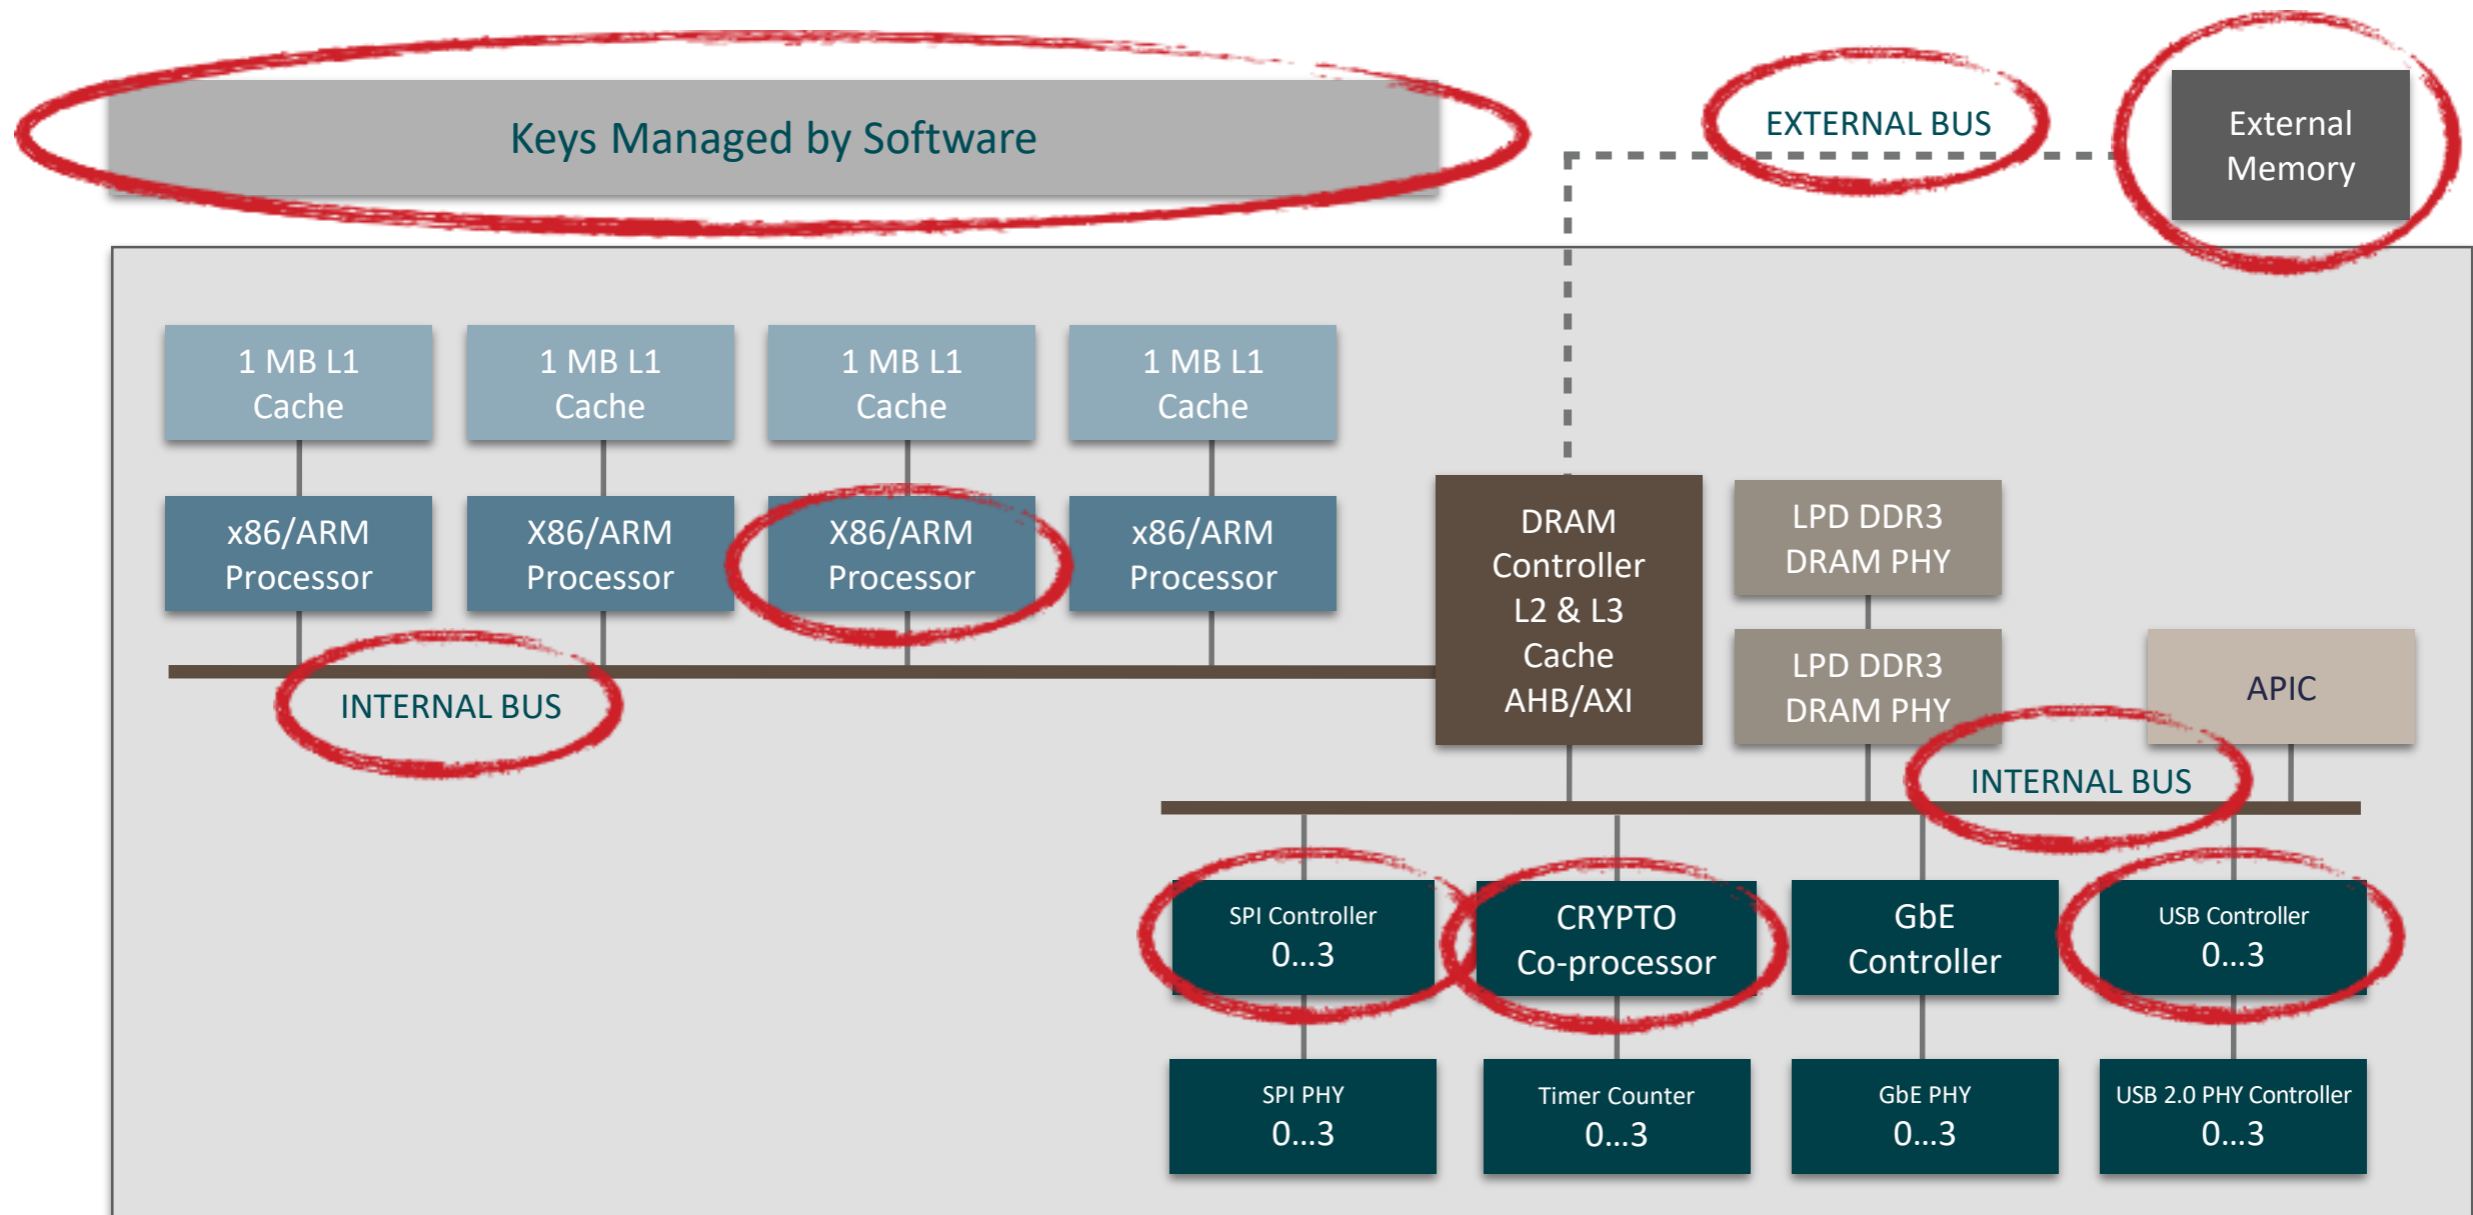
Keys Managed by Software

EXTERNAL BUS

External Memory

1 MB L1 Cache

1 MB L1 Cache

1 MB L1 Cache

1 MB L1 Cache

x86/ARM Processor

X86/ARM Processor

X86/ARM Processor

x86/ARM Processor

DRAM Controller L2 & L3 Cache AHB/AXI

LPD DDR3 DRAM PHY

LPD DDR3 DRAM PHY

APIC

INTERNAL BUS

INTERNAL BUS

SPI Controller 0...3

CRYPTO Co-processor

GbE Controller

USB Controller 0...3

SPI PHY 0...3

Timer Counter 0...3

GbE PHY 0...3

USB 2.0 PHY Controller 0...3